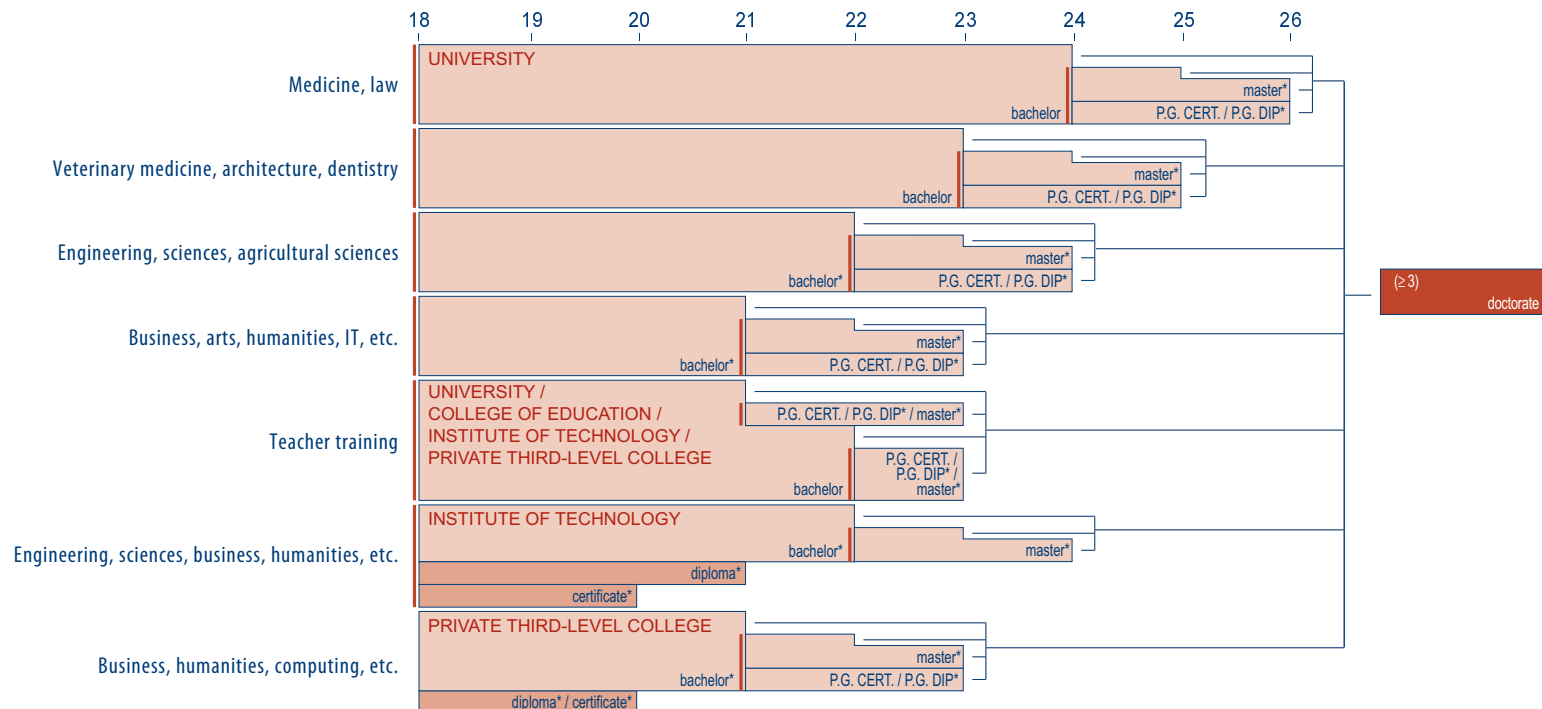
18 19 20 21 22 23 24 25 26

Medicine, law
UNIVERSITY
bachelor
master*
P.G. CERT. / P.G. DIP*

Veterinary medicine, architecture, dentistry
bachelor
master*
P.G. CERT. / P.G. DIP*

Engineering, sciences, agricultural sciences
bachelor*
master*
P.G. CERT. / P.G. DIP*

Business, arts, humanities, IT, etc.
bachelor*
master*
P.G. CERT. / P.G. DIP*

Teacher training
UNIVERSITY / COLLEGE OF EDUCATION / INSTITUTE OF TECHNOLOGY / PRIVATE THIRD-LEVEL COLLEGE
P.G. CERT. / P.G. DIP* / master*
bachelor
P.G. CERT. / P.G. DIP* / master*

Engineering, sciences, business, humanities, etc.
INSTITUTE OF TECHNOLOGY
bachelor*
master*
diploma*
certificate*

Business, humanities, computing, etc.
PRIVATE THIRD-LEVEL COLLEGE
bachelor*
master*
P.G. CERT. / P.G. DIP*
diploma* / certificate*

(≥ 3)
doctorate